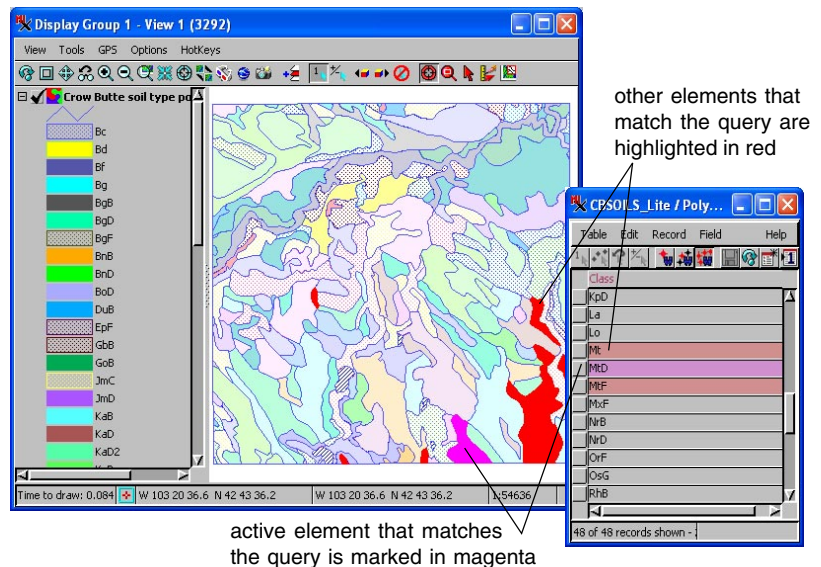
Display Group 1 - View 1 (3292)

View Tools GPS Options HotKeys

Crow Butte soil type po

Bc
Bd
Bf
Bg
BgB
BgD
BgF
BnB
BnD
BoD
DuB
EpF
GbB
GoB
JmC
JmD
KaB
KaD
KaD2

Time to draw: 0.084 W 103 20 36.6 N 42 43 36.2 W 103 20 36.6 N 42 43 36.2 1:54636

other elements that match the query are highlighted in red

CBSOILS_Lite / Poly...

Table Edit Record Field Help

| Class |
|---|
| KpD |
| La |
| Lo |
| Mt |
| MtD |
| MtF |
| MxF |
| NrB |
| NrD |
| OrF |
| OsG |
| RhB |

48 of 48 records shown -

active element that matches the query is marked in magenta